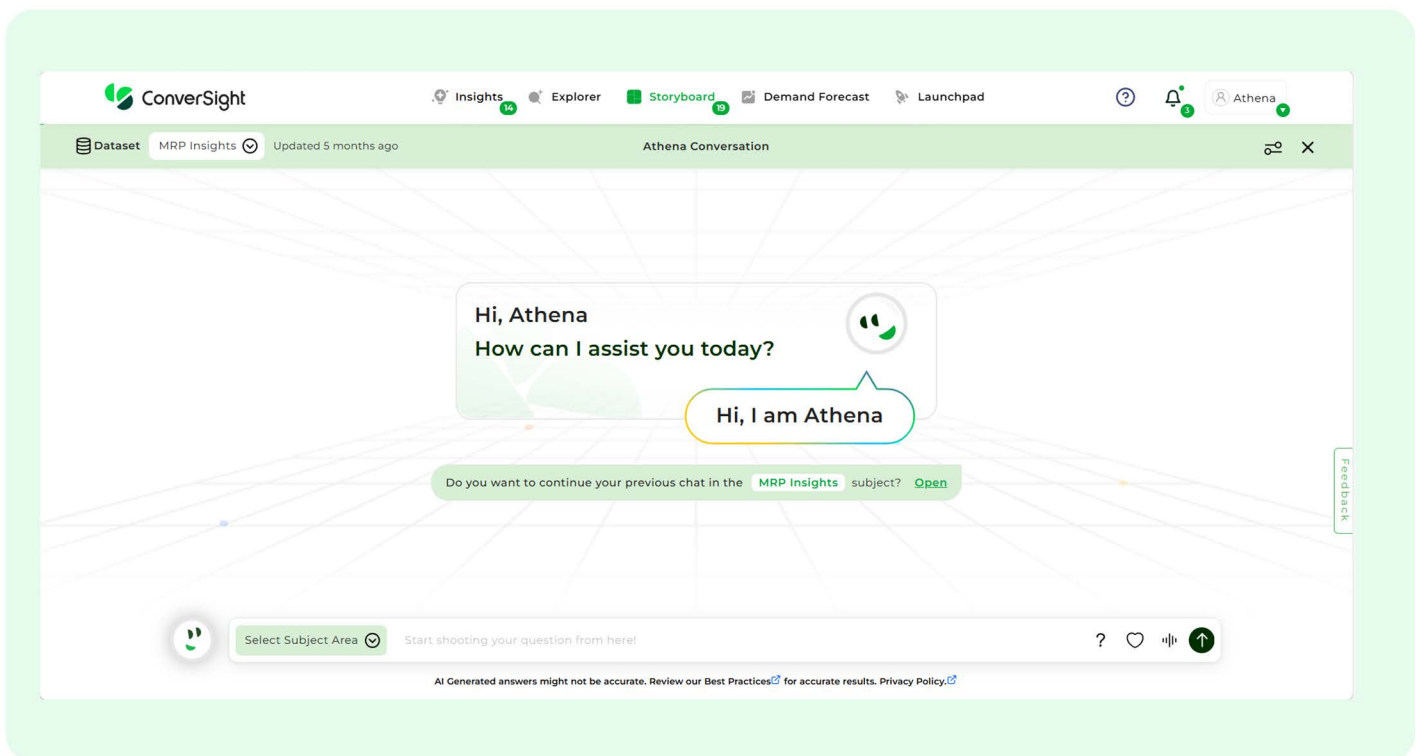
ConverSight

Insights 14 Explorer Storyboard 19 Demand Forecast Launchpad

? 3 Athena

Dataset MRP Insights Updated 5 months ago

Athena Conversation

Hi, Athena
How can I assist you today?

Hi, I am Athena

Do you want to continue your previous chat in the MRP Insights subject? Open

Feedback

Select Subject Area Start shooting your question from here!

?

AI Generated answers might not be accurate. Review our Best Practices for accurate results. Privacy Policy.